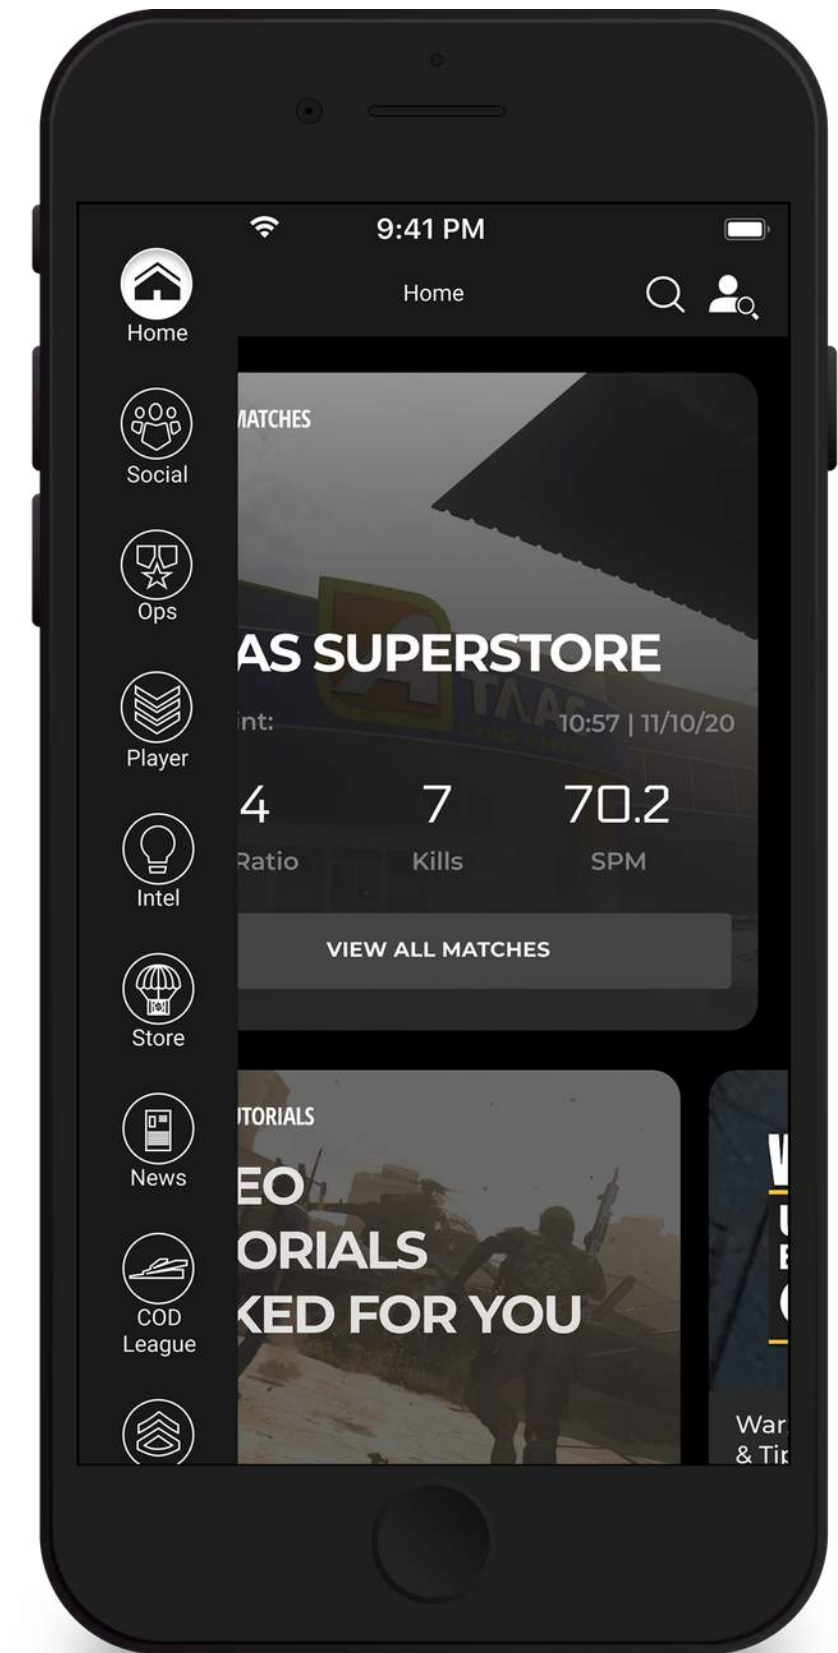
9:41 PM

Home

Home

Social

Ops

Player

Intel

Store

News

COD League

MATCHES

AS SUPERSTORE

nt:

10:57 | 11/10/20

4
Ratio

7
Kills

70.2
SPM

VIEW ALL MATCHES

TORIALS

EO
ORIALS
KED FOR YOU

War
& Ti